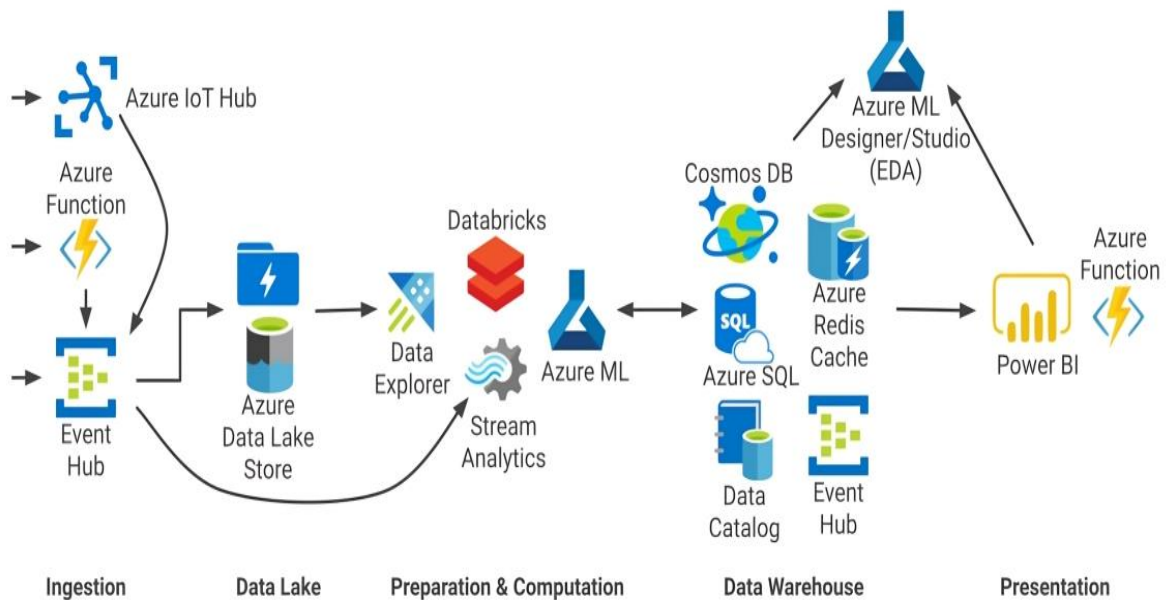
Azure IoT Hub

Azure Function

Event Hub

Azure Data Lake Store

Databricks

Data Explorer

Stream Analytics

Azure ML

Cosmos DB

Azure SQL

Azure Redis Cache

Data Catalog

Event Hub

Azure ML Designer/Studio (EDA)

Power BI

Azure Function

Ingestion

Data Lake

Preparation & Computation

Data Warehouse

Presentation